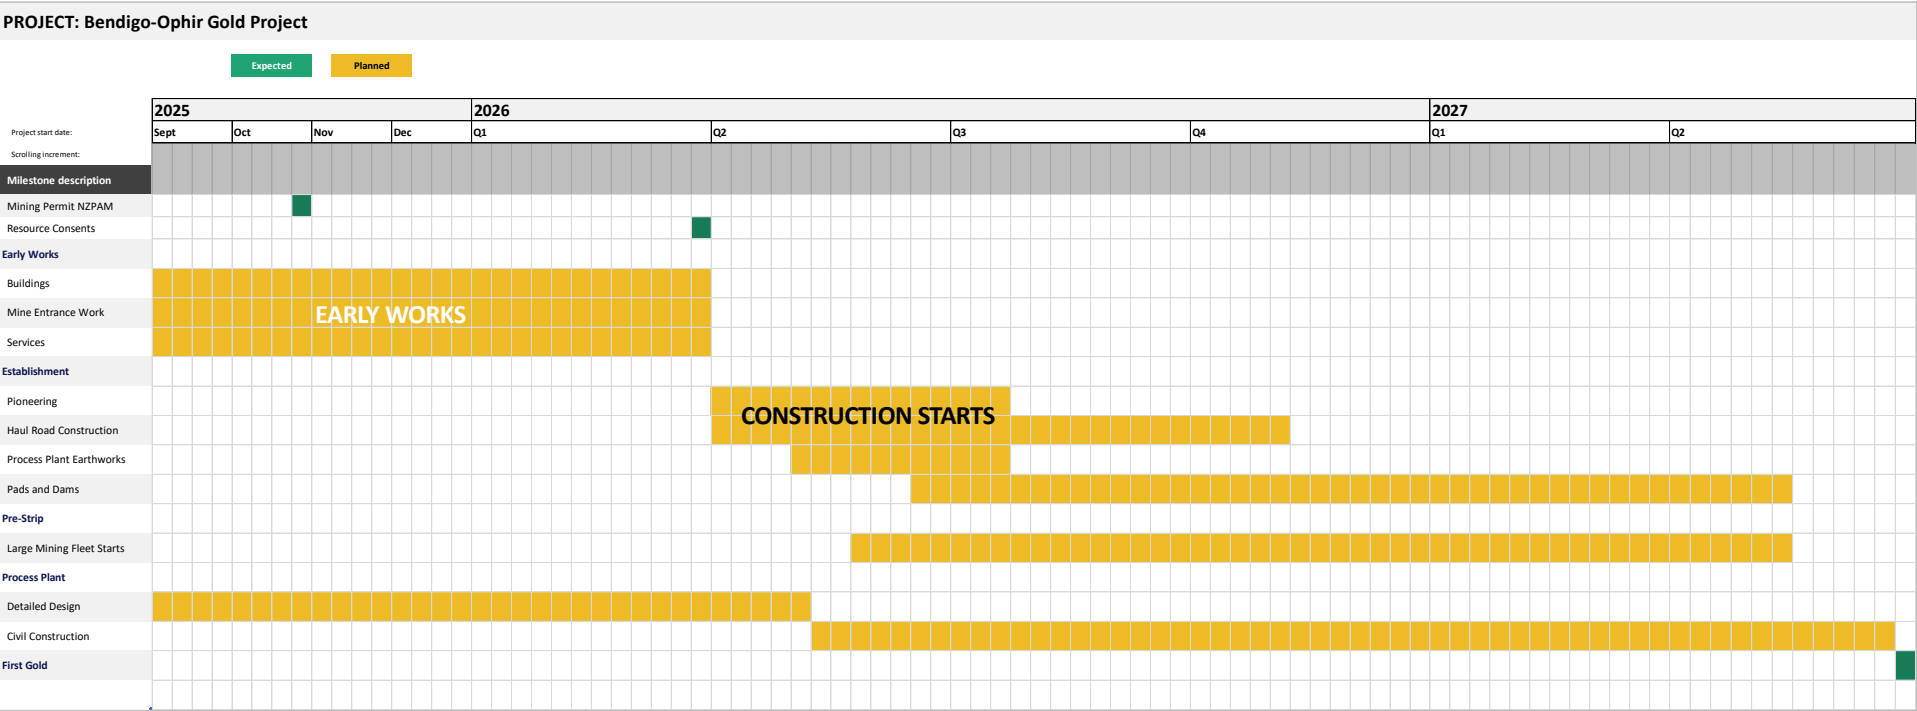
PROJECT: Bendigo-Ophir Gold Project

Expected

Planned

| | 2025 | | | | 2026 | | | | 2027 | |
|---|---|---|---|---|---|---|---|---|---|---|
| Project start date: | Sept | Oct | Nov | Dec | Q1 | Q2 | Q3 | Q4 | Q1 | Q2 |
| Scrolling increment: | | | | | | | | | | |

Milestone description

Mining Permit NZPAM

Resource Consents

Early Works

Buildings

Mine Entrance Work

Services

EARLY WORKS

Establishment

Pioneering

Haul Road Construction

Process Plant Earthworks

Pads and Dams

CONSTRUCTION STARTS

Pre-Strip

Large Mining Fleet Starts

Process Plant

Detailed Design

Civil Construction

First Gold